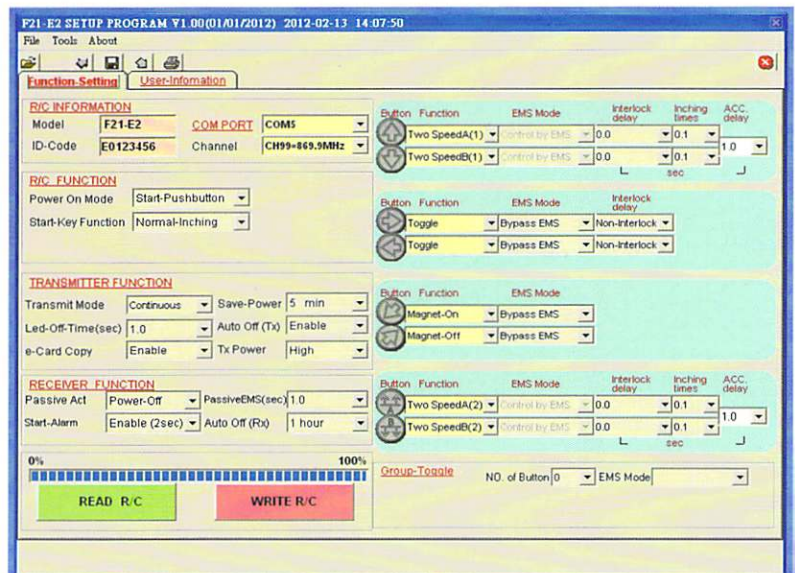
F21-E2 SETUP PROGRAM V1.00(01/01/2012) 2012-02-13 14:07:50

File Tools About

Function-Setting | User-Infomation

R/C INFORMATION
Model F21-E2
ID-Code E0123456
COM PORT COM5
Channel CH99=869.9MHz

R/C FUNCTION
Power On Mode Start-Pushbutton
Start-Key Function Normal-Inching

TRANSMITTER FUNCTION
Transmit Mode Continuous
Save-Power 5 min
Led-Off-Time(sec) 1.0
Auto Off (Tx) Enable
e-Card Copy Enable
Tx Power High

RECEIVER FUNCTION
Passive Act Power-Off
PassiveEMS(sec) 1.0
Start-Alarm Enable (2sec)
Auto Off (Rx) 1 hour

0% 100%

READ R/C
WRITE R/C

| Button | Function | EMS Mode | Interlock delay | Inching times | ACC. delay |
|---|---|---|---|---|---|
| | Two SpeedA(1) | Control by EMS | 0.0 | 0.1 | 1.0 |
| | Two SpeedB(1) | Control by EMS | 0.0 | 0.1 | |

sec

| Button | Function | EMS Mode | Interlock delay |
|---|---|---|---|
| | Toggle | Bypass EMS | Non-Interlock |
| | Toggle | Bypass EMS | Non-Interlock |

| Button | Function | EMS Mode |
|---|---|---|
| | Magnet-On | Bypass EMS |
| | Magnet-Off | Bypass EMS |

| Button | Function | EMS Mode | Interlock delay | Inching times | ACC. delay |
|---|---|---|---|---|---|
| | Two SpeedA(2) | Control by EMS | 0.0 | 0.1 | 1.0 |
| | Two SpeedB(2) | Control by EMS | 0.0 | 0.1 | |

sec

Group-Toggle NO. of Button 0 EMS Mode